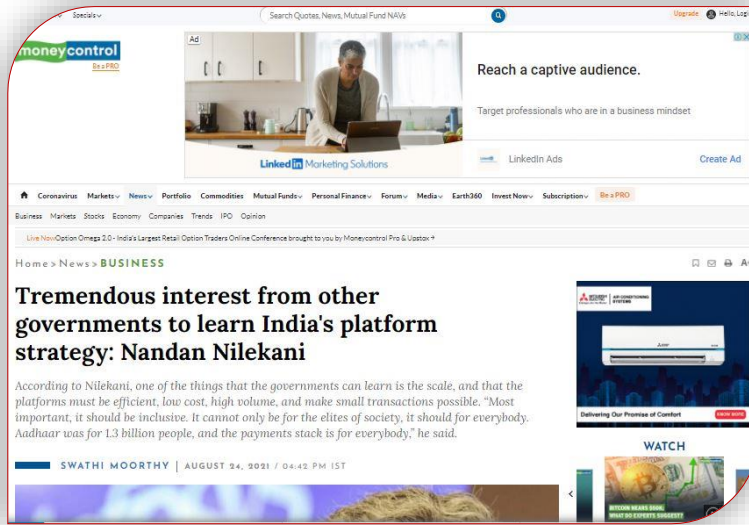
Specials

Search Quotes, News, Mutual Fund NAVs

Upgrade Hello, Logi

moneycontrol
Be a PRO

Ad

Reach a captive audience.

Target professionals who are in a business mindset

LinkedIn Marketing Solutions

LinkedIn Ads

Create Ad

Coronavirus Markets News Portfolio Commodities Mutual Funds Personal Finance Forum Media Earth360 Invest Now Subscription Be a PRO

Business Markets Stocks Economy Companies Trends IPO Opinion

Live Now Option Omega 2.0 - India's Largest Retail Option Traders Online Conference brought to you by Moneycontrol Pro & Upstox

Home > News > BUSINESS

Tremendous interest from other governments to learn India's platform strategy: Nandan Nilekani

According to Nilekani, one of the things that the governments can learn is the scale, and that the platforms must be efficient, low cost, high volume, and make small transactions possible. "Most important, it should be inclusive. It cannot only be for the elites of society, it should for everybody. Aadhaar was for 1.3 billion people, and the payments stack is for everybody," he said.

SWATHI MOORTHY | AUGUST 24, 2021 / 04:42 PM IST

MITSUBISHI ELECTRIC AIR CONDITIONING SYSTEMS

Delivering Our Promise of Comfort

KNOW MORE

WATCH

BITCOIN MEANS DOOM, WHAT DO EXPERTS SUGGEST?